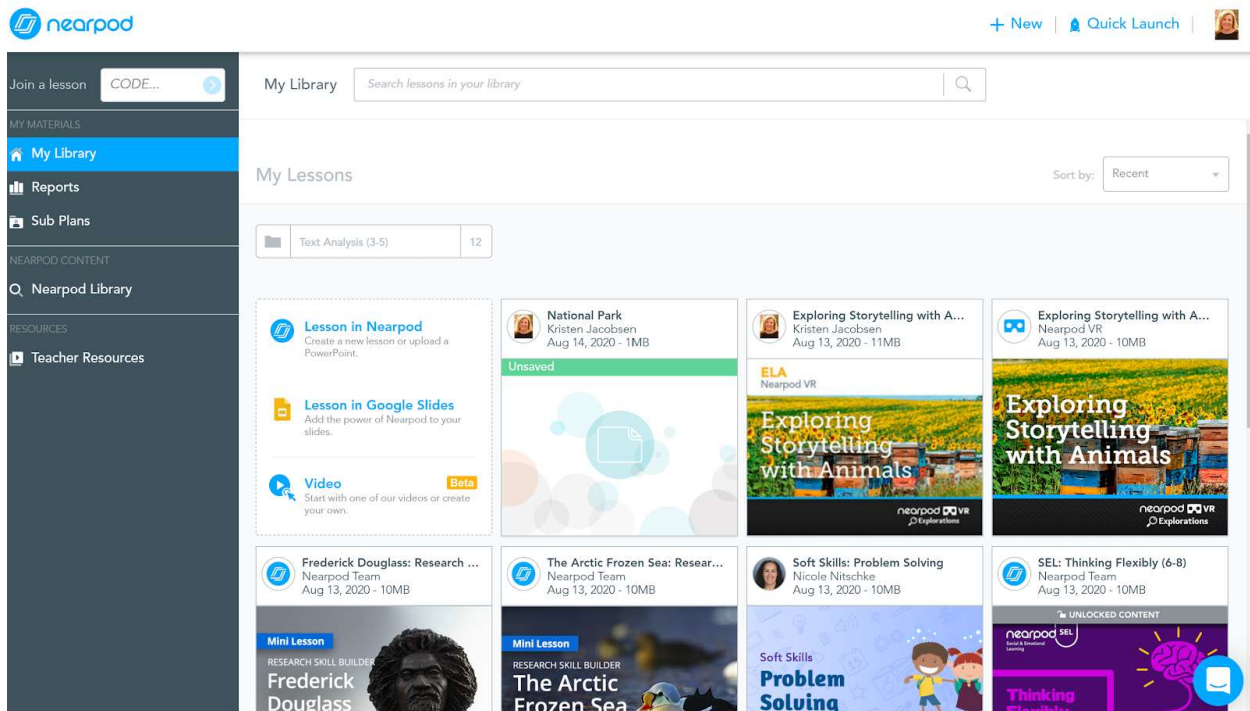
nearpod

+ New | Quick Launch |

Join a lesson CODE...

MY MATERIALS
My Library
Reports
Sub Plans

NEARPOD CONTENT
Nearpod Library

RESOURCES
Teacher Resources

My Library Search lessons in your library

My Lessons

Sort by: Recent

Text Analysis (3-5) 12

Lesson in Nearpod
Create a new lesson or upload a PowerPoint.

Lesson in Google Slides
Add the power of Nearpod to your slides.

Video Beta
Start with one of our videos or create your own.

National Park
Kristen Jacobsen
Aug 14, 2020 - 1MB
Unsaved

Exploring Storytelling with A...
Kristen Jacobsen
Aug 13, 2020 - 11MB
ELA
Nearpod VR
Exploring Storytelling with Animals
nearpod VR Explorations

Exploring Storytelling with A...
Nearpod VR
Aug 13, 2020 - 10MB
Exploring Storytelling with Animals
nearpod VR Explorations

Frederick Douglass: Research ...
Nearpod Team
Aug 13, 2020 - 10MB
Mini Lesson
RESEARCH SKILL BUILDER
Frederick Douglass

The Arctic Frozen Sea: Resear...
Nearpod Team
Aug 13, 2020 - 10MB
Mini Lesson
RESEARCH SKILL BUILDER
The Arctic Frozen Sea

Soft Skills: Problem Solving
Nicole Nitschke
Aug 13, 2020 - 10MB
Soft Skills
Problem Solving

SEL: Thinking Flexibly (6-8)
Nearpod Team
Aug 13, 2020 - 10MB
UNLOCKED CONTENT
nearpod SEL
Thinking Flexibly